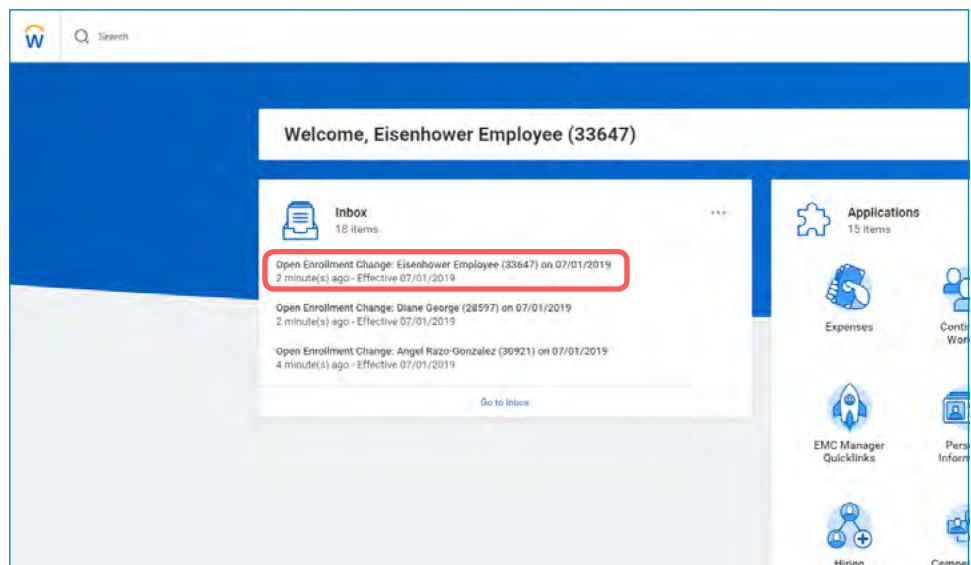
Search

Welcome, Eisenhower Employee (33647)

Inbox
18 items

Open Enrollment Change: Eisenhower Employee (33647) on 07/01/2019
2 minute(s) ago - Effective 07/01/2019

Open Enrollment Change: Diane George (28597) on 07/01/2019
2 minute(s) ago - Effective 07/01/2019

Open Enrollment Change: Angel Razo-Gonzalez (30921) on 07/01/2019
4 minute(s) ago - Effective 07/01/2019

Go to Inbox

Applications
15 items

Expenses

Conti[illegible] Wor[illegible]

EMC Manager Quicklinks

Pers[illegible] Inform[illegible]

Hiring

Comp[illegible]